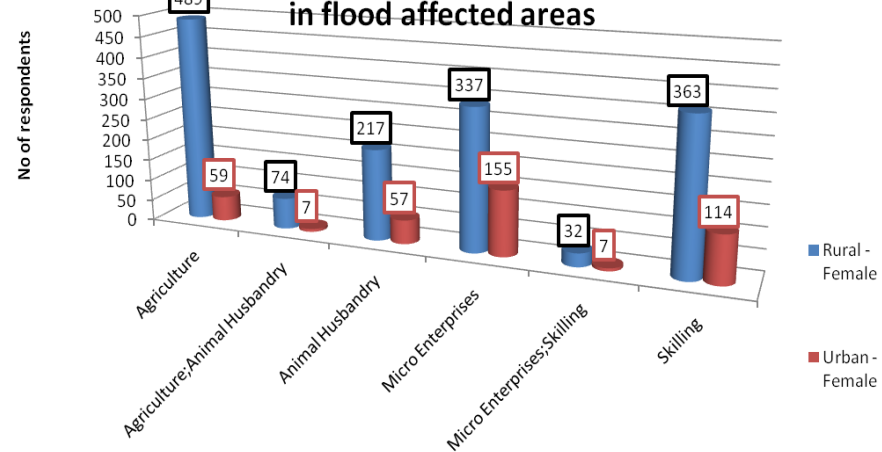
in flood affected areas

No of respondents

500
450
400
350
300
250
200
150
100
50
0

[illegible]
59
74
7
217
57
337
155
32
7
363
114

Agriculture
Agriculture;Animal Husbandry
Animal Husbandry
Micro Enterprises
Micro Enterprises;Skilling
Skilling

Rural - Female
Urban - Female